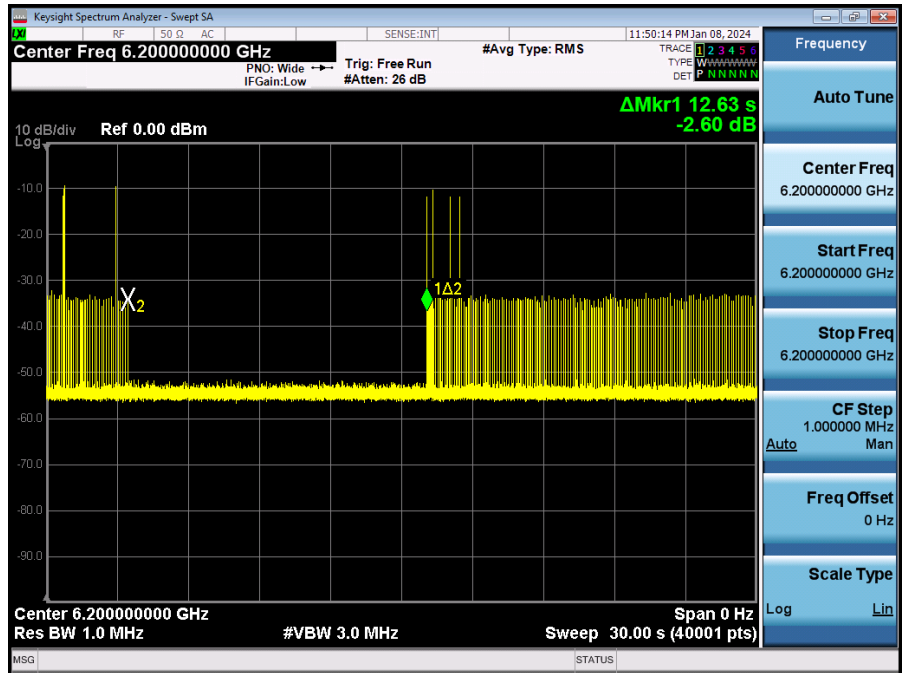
Keysight Spectrum Analyzer - Swept SA

LXI RF 50 Ω AC SENSE:INT 11:50:14 PM Jan 08, 2024

Center Freq 6.200000000 GHz

PNO: Wide
IFGain:Low

Trig: Free Run
#Atten: 26 dB

#Avg Type: RMS

TRACE 1 2 3 4 5 6
TYPE WWWWWW
DET P N N N N N

Frequency

ΔMkr1 12.63 s
-2.60 dB

10 dB/div Ref 0.00 dBm
Log

-10.0
-20.0
-30.0
-40.0
-50.0
-60.0
-70.0
-80.0
-90.0

X2

1Δ2

Center 6.200000000 GHz
Res BW 1.0 MHz
#VBW 3.0 MHz
Span 0 Hz
Sweep 30.00 s (40001 pts)

Auto Tune

Center Freq
6.200000000 GHz

Start Freq
6.200000000 GHz

Stop Freq
6.200000000 GHz

CF Step
1.000000 MHz
Auto Man

Freq Offset
0 Hz

Scale Type
Log Lin

MSG STATUS